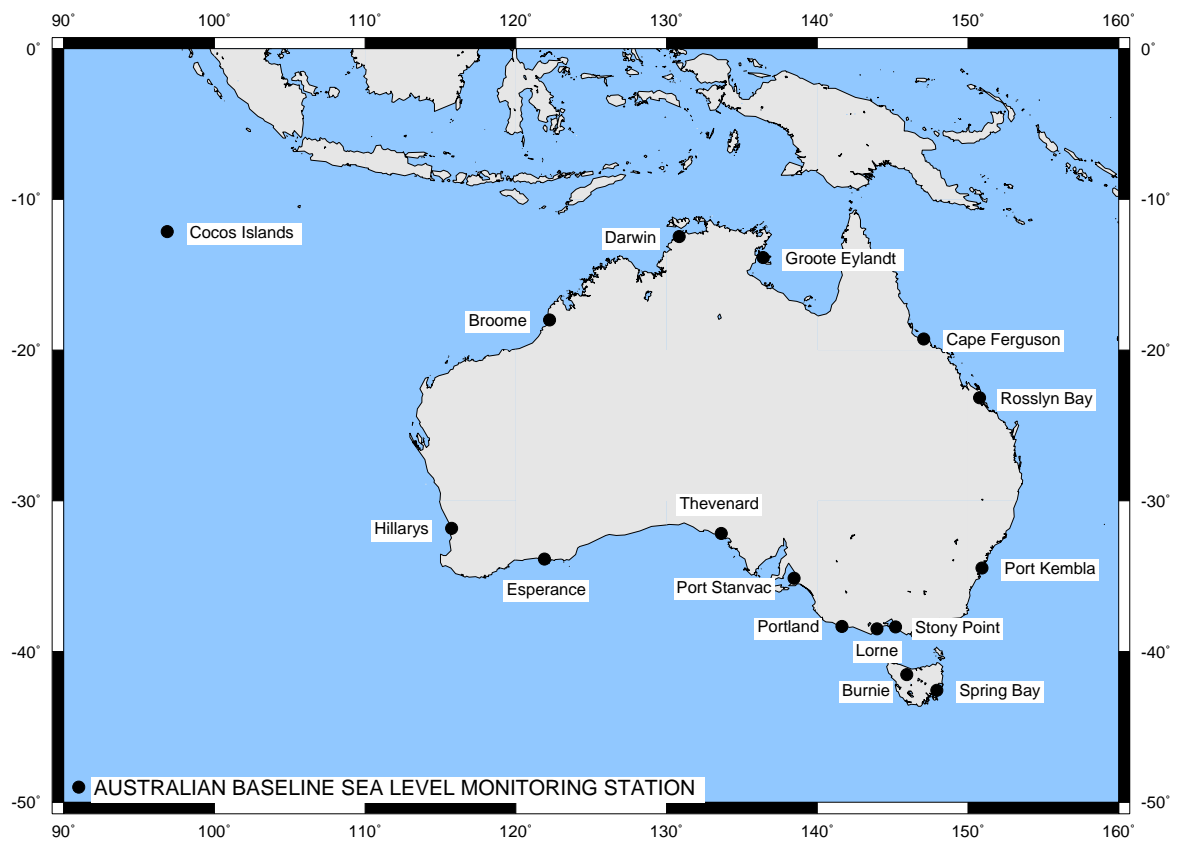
90˚ 100˚ 110˚ 120˚ 130˚ 140˚ 150˚ 160˚

0˚ -10˚ -20˚ -30˚ -40˚ -50˚

Cocos Islands

Darwin

Groote Eylandt

Broome

Cape Ferguson

Rosslyn Bay

Thevenard

Hillarys

Esperance

Port Stanvac

Port Kembla

Portland

Lorne

Stony Point

Burnie

Spring Bay

AUSTRALIAN BASELINE SEA LEVEL MONITORING STATION

0˚ -10˚ -20˚ -30˚ -40˚ -50˚

90˚ 100˚ 110˚ 120˚ 130˚ 140˚ 150˚ 160˚